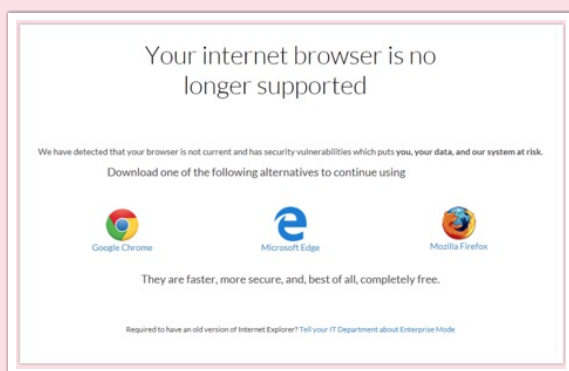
Your internet browser is no longer supported

We have detected that your browser is not current and has security vulnerabilities which puts you, your data, and our system at risk.

Download one of the following alternatives to continue using

Google Chrome

Microsoft Edge

Mozilla Firefox

They are faster, more secure, and, best of all, completely free.

Required to have an old version of Internet Explorer? Tell your IT Department about Enterprise Mode